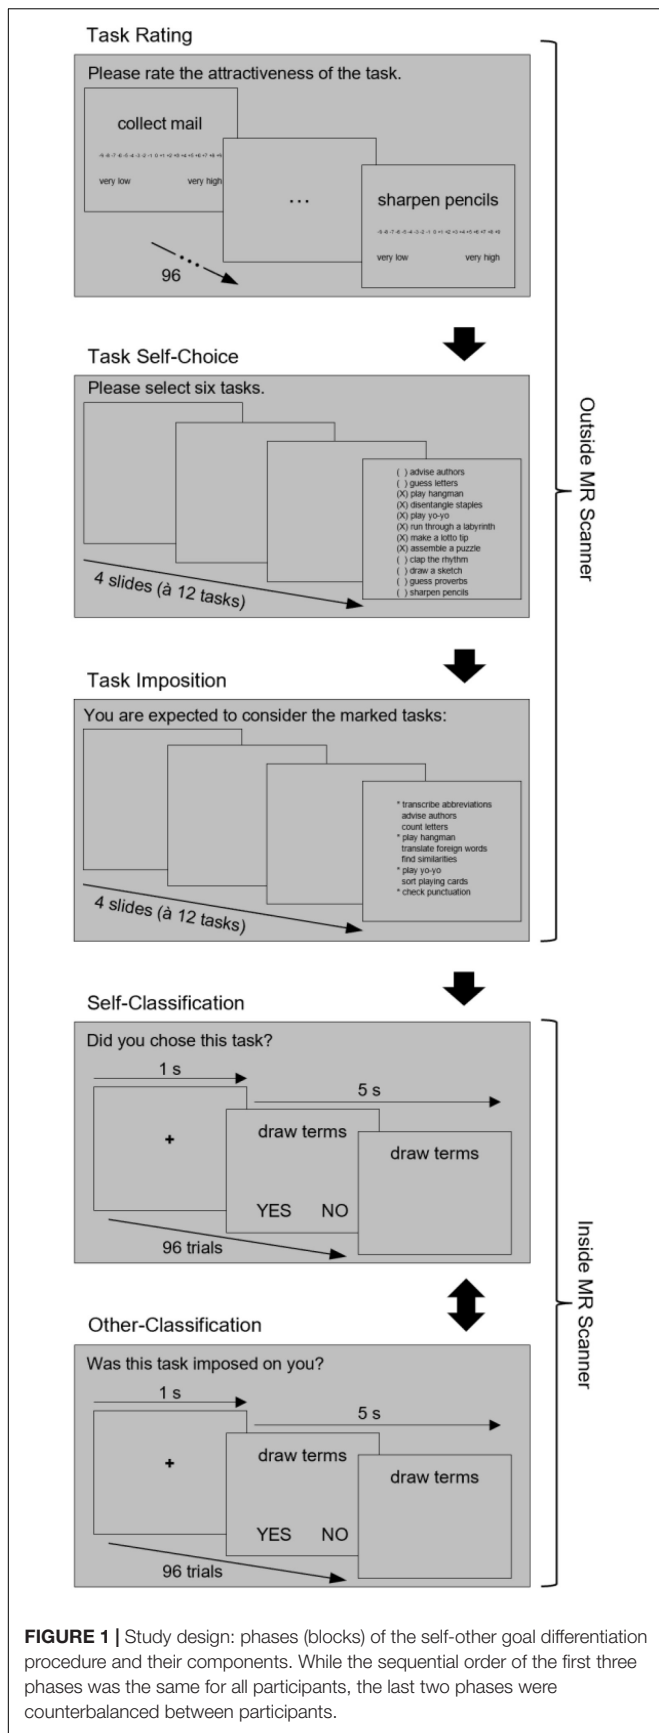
Task Rating

Please rate the attractiveness of the task.

collect mail

-9 -8 -7 -6 -5 -4 -3 -2 -1 0 +1 +2 +3 +4 +5 +6 +7 +8 +9

very low very high

...

sharpen pencils

-9 -8 -7 -6 -5 -4 -3 -2 -1 0 +1 +2 +3 +4 +5 +6 +7 +8 +9

very low very high

96

Task Self-Choice

Please select six tasks.

( ) advise authors
( ) guess letters
(X) play hangman
(X) disentangle staples
(X) play yo-yo
(X) run through a labyrinth
(X) make a lotto tip
(X) assemble a puzzle
( ) clap the rhythm
( ) draw a sketch
( ) guess proverbs
( ) sharpen pencils

4 slides (à 12 tasks)

Task Imposition

You are expected to consider the marked tasks:

* transcribe abbreviations
advise authors
count letters
* play hangman
translate foreign words
find similarities
* play yo-yo
sort playing cards
* check punctuation

4 slides (à 12 tasks)

Outside MR Scanner

Self-Classification

Did you chose this task?

1 s

5 s

+

draw terms

YES NO

draw terms

96 trials

Other-Classification

Was this task imposed on you?

1 s

5 s

+

draw terms

YES NO

draw terms

96 trials

Inside MR Scanner

FIGURE 1 | Study design: phases (blocks) of the self-other goal differentiation procedure and their components. While the sequential order of the first three phases was the same for all participants, the last two phases were counterbalanced between participants.